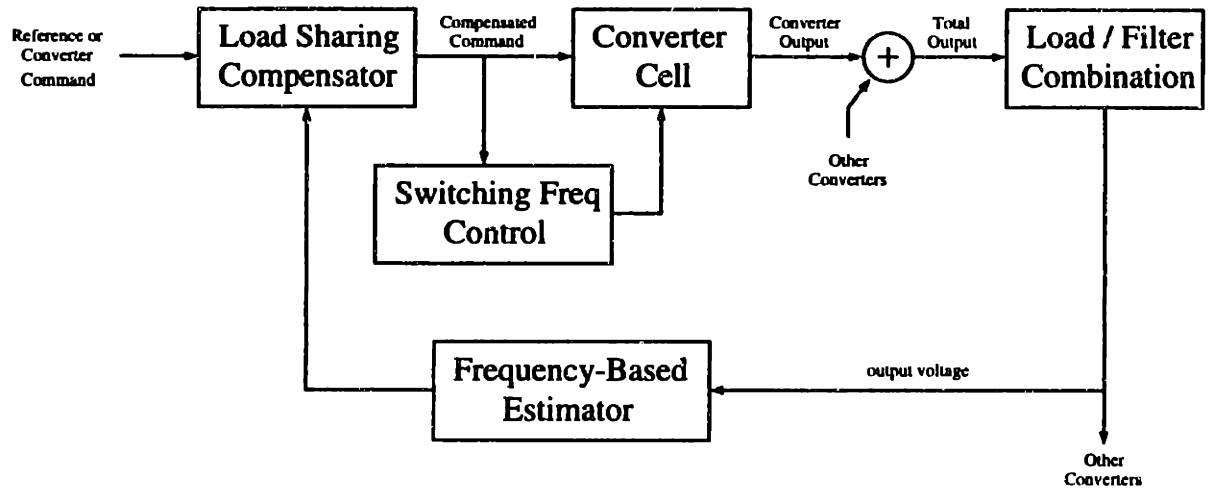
Reference or Converter Command

Load Sharing Compensator

Compensated Command

Converter Cell

Converter Output

+

Total Output

Load / Filter Combination

Other Converters

Switching Freq Control

Frequency-Based Estimator

output voltage

Other Converters